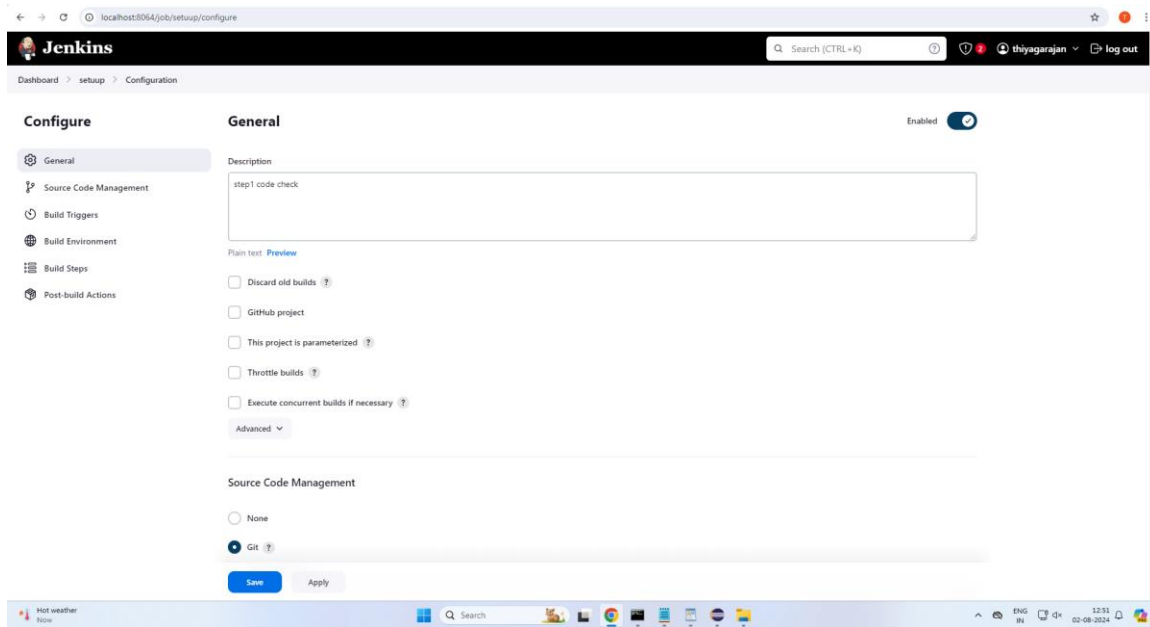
localhost:8064/job/setuup/configure

Jenkins

Search (CTRL+K)

2

thiyagarajan

log out

Dashboard > setuup > Configuration

Configure

General

Source Code Management

Build Triggers

Build Environment

Build Steps

Post-build Actions

General

Enabled

Description

step1 code check

Plain text Preview

Discard old builds ?

GitHub project

This project is parameterized ?

Throttle builds ?

Execute concurrent builds if necessary ?

Advanced

Source Code Management

None

Git ?

Save

Apply

Hot weather
Now

Search

ENG
IN

12:51
02-08-2024